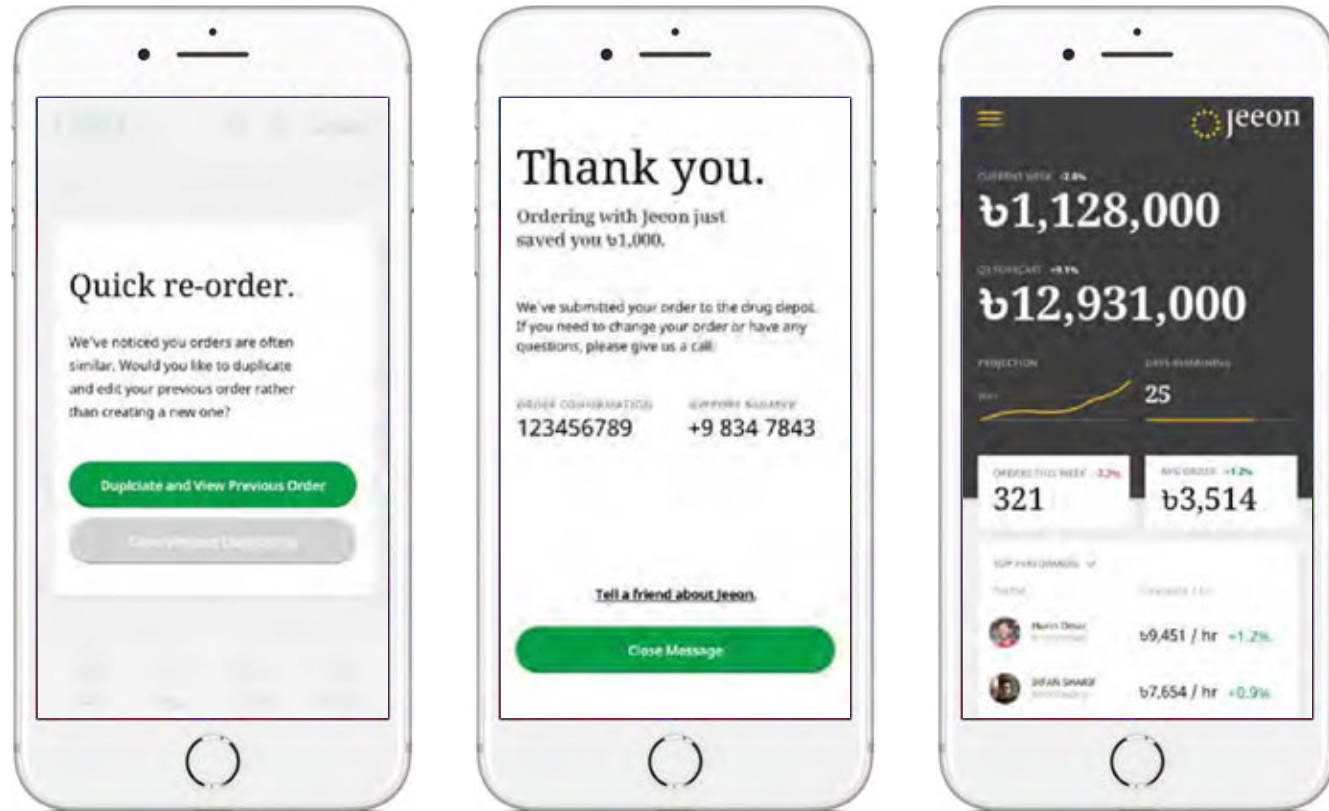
Quick re-order.

We've noticed you orders are often similar. Would you like to duplicate and edit your previous order rather than creating a new one?

Duplciate and View Previous Order

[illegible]

Thank you.

Ordering with Jeeon just saved you ৳1,000.

We've submitted your order to the drug depot. If you need to change your order or have any questions, please give us a call.

ORDER CONFIRMATION
123456789

SUPPORT NUMBER
+9 834 7843

Tell a friend about Jeeon.

Close Message

Jeeon

CURRENT WEEK -2.8%
৳1,128,000

Q3 FORECAST +8.5%
৳12,931,000

PROJECTION

DAYS REMAINING
25

ORDERS THIS WEEK -3.2%
321

AVG ORDER +1.2%
৳3,514

TOP PERFORMERS

NAME

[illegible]

Munir Desai
৳9,451 / hr +1.2%

IRFAN SHARIF
৳7,654 / hr +0.9%